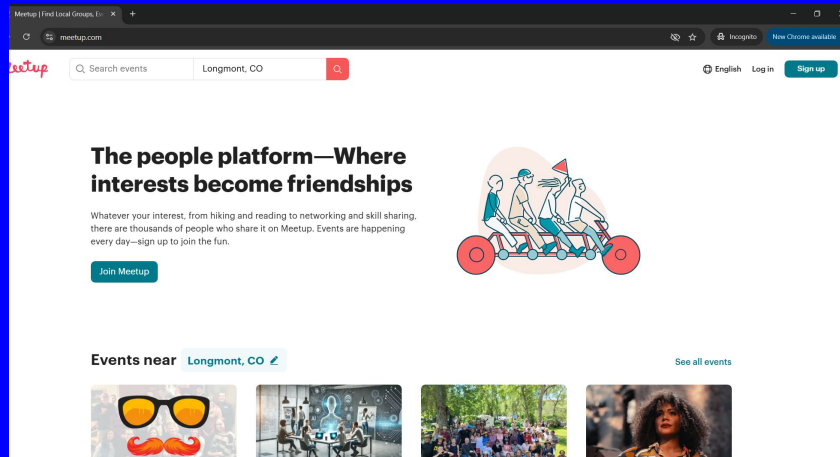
Meetup | Find Local Groups, Ev

meetup.com

Incognito

New Chrome available

Meetup

Search events

Longmont, CO

English

Log in

Sign up

The people platform—Where interests become friendships

Whatever your interest, from hiking and reading to networking and skill sharing, there are thousands of people who share it on Meetup. Events are happening every day—sign up to join the fun.

Join Meetup

Events near Longmont, CO

See all events